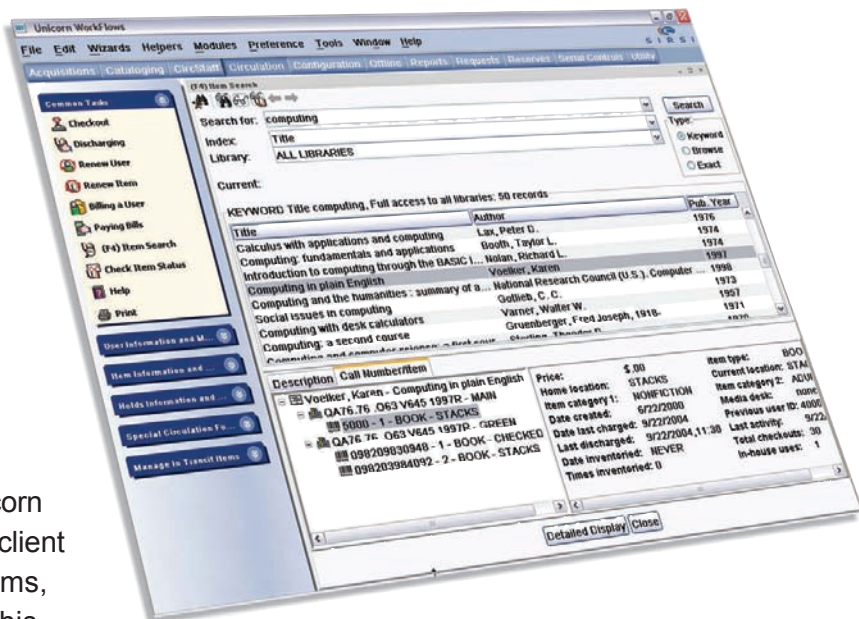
Unicorn WorkFlows

File Edit Wizards Helpers Modules Preference Tools Window Help

SIRSI

Acquisitions Cataloging CircStaff Circulation Configuration Offline Reports Requests Reserves Serial Controls Utility

Common Tasks

Checkout

Discharging

Renew User

Renew Item

Billing a User

Paying Bills

(F4) Item Search

Check Item Status

Help

Print

User Information and M...

Item Information and ...

Holds Information and ...

Special Circulation Fu...

Manage In Transit Items

(F4) Item Search

Search for: computing

Index: Title

Library: ALL LIBRARIES

Search

Type:

Keyword

Browse

Exact

Current:

KEYWORD Title computing, Full access to all libraries: 50 records

| Title | Author | Pub. Year |
|---|---|---|
| Calculus with applications and computing | Lax, Peter D. | 1976 |
| Computing: fundamentals and applications | Booth, Taylor L. | 1974 |
| Introduction to computing through the BASIC l... | Nolan, Richard L. | 1974 |
| Computing in plain English | Voelker, Karen | 1997 |
| Computing and the humanities : summary of a... | National Research Council (U.S.). Computer ... | 1998 |
| Social issues in computing | Gotlieb, C. C. | 1973 |
| Computing with desk calculators | Varner, Walter W. | 1957 |
| Computing: a second course | Gruenberger, Fred Joseph, 1918- | 1971 |
| Computing and computer science: a first cour... | Sterling, Theodor D. | 1970 |

Description Call Number/Item

Voelker, Karen - Computing in plain English

QA76.76 .O63 V645 1997R - MAIN

5000 - 1 - BOOK - STACKS

QA76.76 .O63 V645 1997R - GREEN

QA76.76 .O63 V645 1997R - 1 - BOOK - CHECKED

098209830948 - 1 - BOOK - CHECKED

098203984092 - 2 - BOOK - STACKS

Price: $.00
Home location: STACKS
Item category 1: NONFICTION
Date created: 6/22/2000
Date last charged: 9/22/2004
Last discharged: 9/22/2004,11:30
Date inventoried: NEVER
Times inventoried: 0

Item type: BOO
Current location: STAC
Item category 2: ADU
Media desk: none
Previous user ID: 4000
Last activity: 9/22
Total checkouts: 30
In-house uses: 1

Detailed Display Close

corn
client
ms,
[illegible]